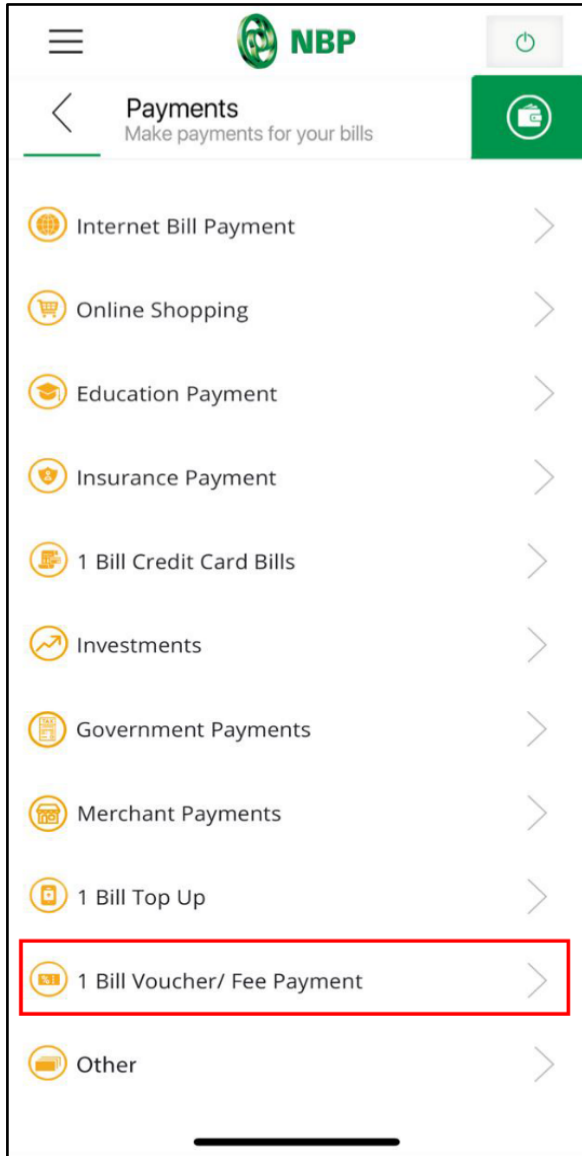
NBP

Payments
Make payments for your bills

Internet Bill Payment

Online Shopping

Education Payment

Insurance Payment

1 Bill Credit Card Bills

Investments

Government Payments

Merchant Payments

1 Bill Top Up

1 Bill Voucher/ Fee Payment

Other